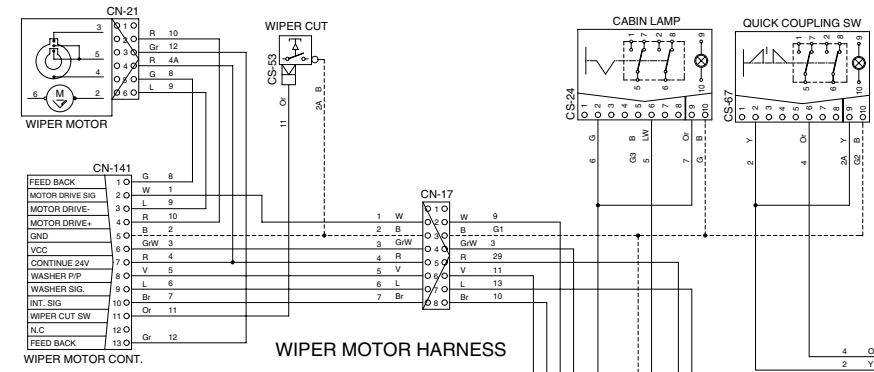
CN-21
3
5
4
6
M
2
1
2
3
4
5
6
R 10
Gr 12
R 4A
G 8
L 9
WIPER MOTOR

WIPER CUT
CS-53
Or
2A
B
11

CABIN LAMP
1 2 3 4 5 6 7 8 9 10
CS-24
G
B
LW
Or
B
6
G3
5
7
G

QUICK COUPLING SW
1 2 3 4 5 6 7 8 9 10
CS-67
Y
Or
Y
B
2
4
2A
G2

CN-141
FEED BACK 1 G 8
MOTOR DRIVE SIG 2 W 1
MOTOR DRIVE- 3 L 9
MOTOR DRIVE+ 4 R 10
GND 5 B 2
VCC 6 GrW 3
CONTINUE 24V 7 R 4
WASHER P/P 8 V 5
WASHER SIG. 9 L 6
INT. SIG 10 Br 7
WIPER CUT SW 11 Or 11
N.C 12
FEED BACK 13 Gr 12
WIPER MOTOR CONT.

CN-17
| | | | | |
|---|---|---|---|---|
| 1 | W | 1 | W | 9 |
| 2 | B | 2 | B | G1 |
| 3 | GrW | 3 | GrW | 3 |
| 4 | R | 4 | R | 29 |
| 5 | V | 5 | V | 11 |
| 6 | L | 6 | L | 13 |
| 7 | Br | 7 | Br | 10 |
| | | 8 | | |

WIPER MOTOR HARNESS

4 O
2 Y